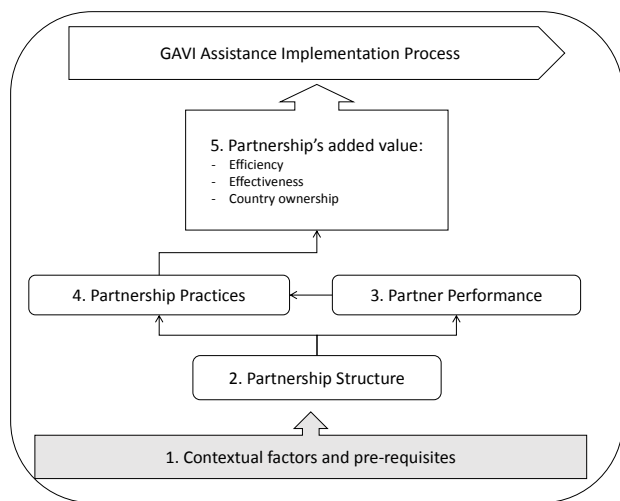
GAVI Assistance Implementation Process

5. Partnership's added value:
- Efficiency
- Effectiveness
- Country ownership

4. Partnership Practices

3. Partner Performance

2. Partnership Structure

1. Contextual factors and pre-requisites